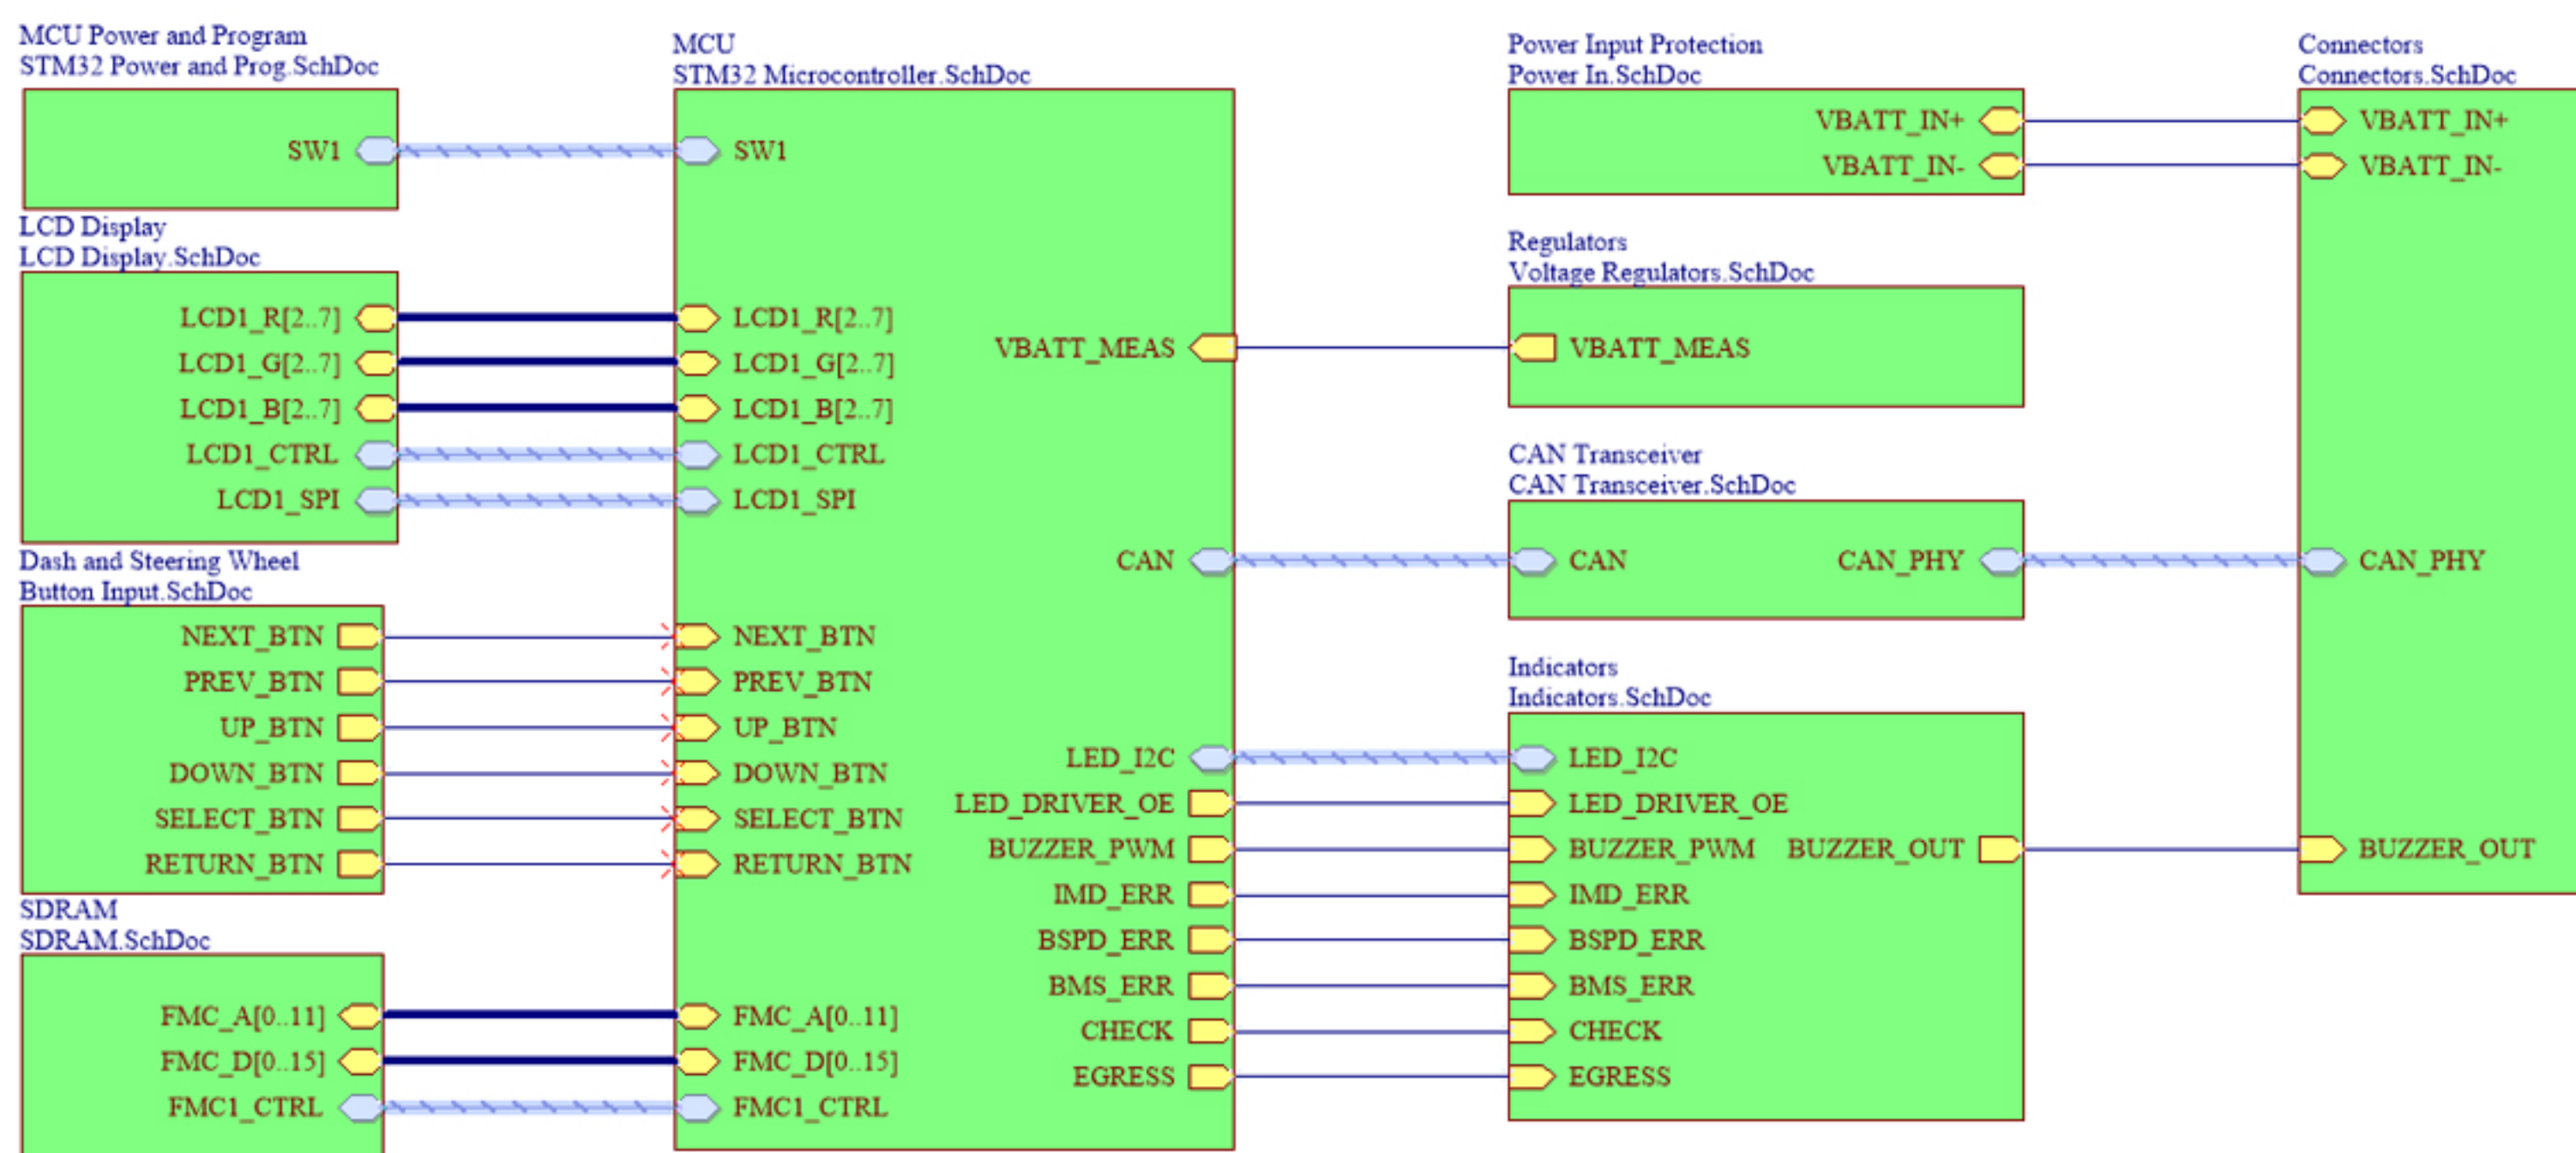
MCU Power and Program
STM32 Power and Prog.SchDoc

SW1

LCD Display
LCD Display.SchDoc

LCD1_R[2..7]
LCD1_G[2..7]
LCD1_B[2..7]
LCD1_CTRL
LCD1_SPI

Dash and Steering Wheel
Button Input.SchDoc

NEXT_BTN
PREV_BTN
UP_BTN
DOWN_BTN
SELECT_BTN
RETURN_BTN

SDRAM
SDRAM.SchDoc

FMC_A[0..11]
FMC_D[0..15]
FMC1_CTRL

MCU
STM32 Microcontroller.SchDoc

SW1
LCD1_R[2..7]
LCD1_G[2..7]
LCD1_B[2..7]
LCD1_CTRL
LCD1_SPI
NEXT_BTN
PREV_BTN
UP_BTN
DOWN_BTN
SELECT_BTN
RETURN_BTN
FMC_A[0..11]
FMC_D[0..15]
FMC1_CTRL
VBATT_MEAS
CAN
LED_I2C
LED_DRIVER_OE
BUZZER_PWM
IMD_ERR
BSPD_ERR
BMS_ERR
CHECK
EGRESS

Power Input Protection
Power In.SchDoc

VBATT_IN+
VBATT_IN-

Regulators
Voltage Regulators.SchDoc

VBATT_MEAS

CAN Transceiver
CAN Transceiver.SchDoc

CAN
CAN_PHY

Indicators
Indicators.SchDoc

LED_I2C
LED_DRIVER_OE
BUZZER_PWM
BUZZER_OUT
IMD_ERR
BSPD_ERR
BMS_ERR
CHECK
EGRESS

Connectors
Connectors.SchDoc

VBATT_IN+
VBATT_IN-
CAN_PHY
BUZZER_OUT